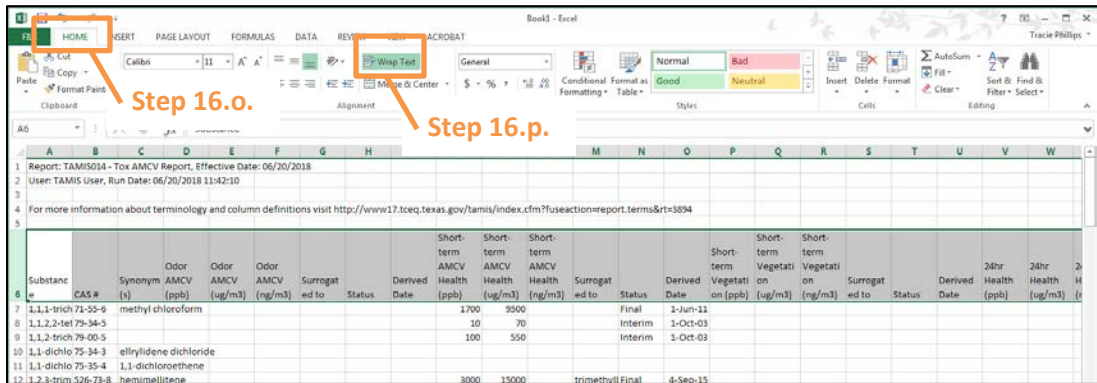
Book1 - Excel
? — □ ×
Tracie Phillips
FILE HOME INSERT PAGE LAYOUT FORMULAS DATA REVIEW VIEW ACROBAT
Cut
Copy
Format Painter
Paste
Clipboard
Calibri 11 A A
Wrap Text
Merge & Center
Alignment
General
$ % ,
Conditional Formatting
Format as Table
Normal Bad
Good Neutral
Styles
Insert Delete Format
Cells
AutoSum
Fill
Clear
Sort & Filter
Find & Select
Editing
Step 16.o.
Step 16.p.
A6 Substance

| | A | B | C | D | E | F | G | H | | | | | M | N | O | P | Q | R | S | T | U | V | W |
|---|---|---|---|---|---|---|---|---|---|---|---|---|---|---|---|---|---|---|---|---|---|---|---|
| 1 | Report: TAMIS014 - Tox AMCV Report, Effective Date: 06/20/2018 | | | | | | | | | | | | | | | | | | | | | | |
| 2 | User: TAMIS User, Run Date: 06/20/2018 11:42:10 | | | | | | | | | | | | | | | | | | | | | | |
| 3 | | | | | | | | | | | | | | | | | | | | | | | |
| 4 | For more information about terminology and column definitions visit http://www17.tceq.texas.gov/tamis/index.cfm?fuseaction=report.terms&rt=3894 | | | | | | | | | | | | | | | | | | | | | | |
| 5 | | | | | | | | | | | | | | | | | | | | | | | |
| 6 | Substance | CAS # | Synonym (s) | Odor AMCV (ppb) | Odor AMCV (ug/m3) | Odor AMCV (ng/m3) | Surrogated to | Status | Derived Date | Short-term AMCV Health (ppb) | Short-term AMCV Health (ug/m3) | Short-term AMCV Health (ng/m3) | Surrogated to | Status | Derived Date | Short-term Vegetation (ppb) | Short-term Vegetation (ug/m3) | Short-term Vegetation (ng/m3) | Surrogated to | Status | Derived Date | 24hr Health (ppb) | 24hr Health (ug/m3) |
| 7 | 1,1,1-trich | 71-55-6 | methyl chloroform | | | | | | | 1700 | 9500 | | | Final | 1-Jun-11 | | | | | | | | |
| 8 | 1,1,2,2-tet | 79-34-5 | | | | | | | | 10 | 70 | | | Interim | 1-Oct-03 | | | | | | | | |
| 9 | 1,1,2-trich | 79-00-5 | | | | | | | | 100 | 550 | | | Interim | 1-Oct-03 | | | | | | | | |
| 10 | 1,1-dichlo | 75-34-3 | ethylidene dichloride | | | | | | | | | | | | | | | | | | | | |
| 11 | 1,1-dichlo | 75-35-4 | 1,1-dichloroethene | | | | | | | | | | | | | | | | | | | | |
| 12 | 1,2,3-trim | 526-73-8 | hemimellitene | | | | | | | 3000 | 15000 | | trimethyl | Final | 4-Sep-15 | | | | | | | | |